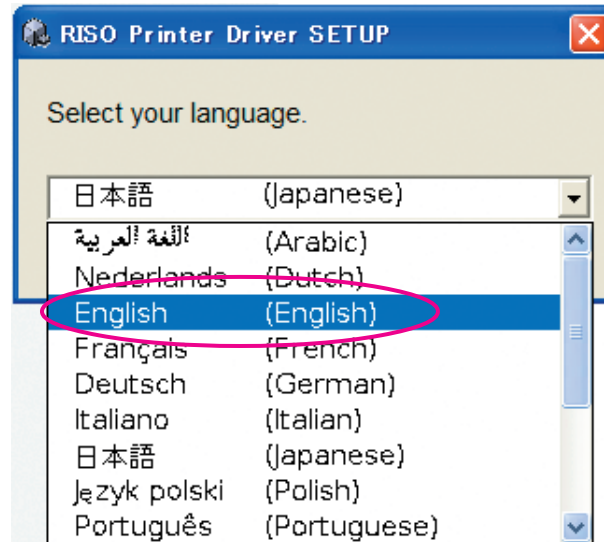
RISO Printer Driver SETUP

Select your language.

日本語 (Japanese)

اللغة العربية (Arabic)
Nederlands (Dutch)
English (English)
Français (French)
Deutsch (German)
Italiano (Italian)
日本語 (Japanese)
Język polski (Polish)
Português (Portuguese)